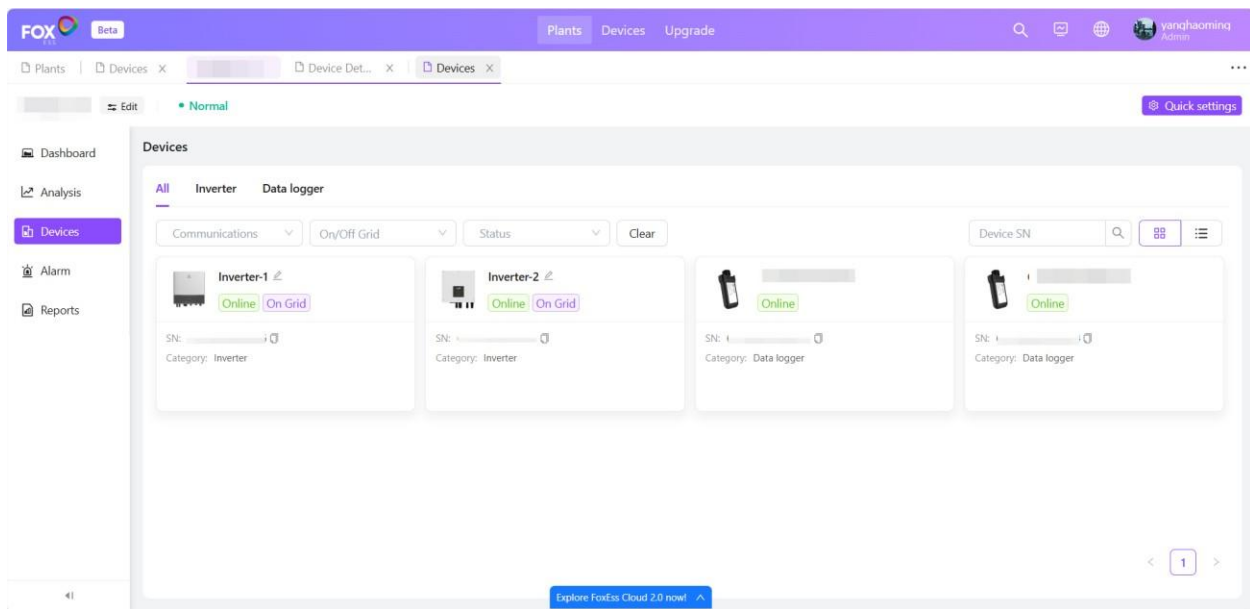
FOX ESS Beta

Plants Devices Upgrade

yanghaoming
Admin

Plants | Devices × | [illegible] | Device Det... × | Devices ×

...

Edit • Normal

Quick settings

Dashboard
Analysis
Devices
Alarm
Reports

Devices

All Inverter Data logger

Communications | On/Off Grid | Status | Clear

Device SN

Inverter-1
Online On Grid
SN: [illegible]
Category: Inverter

Inverter-2
Online On Grid
SN: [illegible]
Category: Inverter

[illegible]
Online
SN: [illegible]
Category: Data logger

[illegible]
Online
SN: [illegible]
Category: Data logger

< 1 >

Explore FoxEss Cloud 2.0 now!